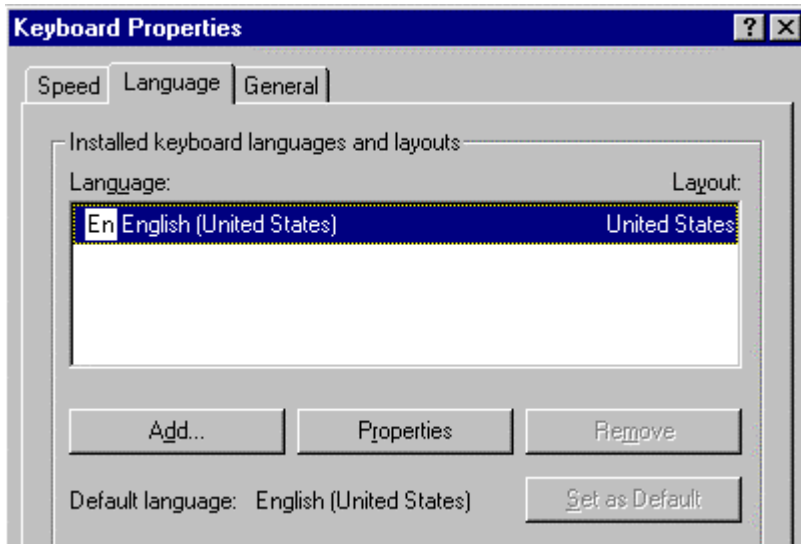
Keyboard Properties

?

Speed Language General

Installed keyboard languages and layouts

Language: Layout:

En English (United States) United States

Add... Properties Remove

Default language: English (United States) Set as Default